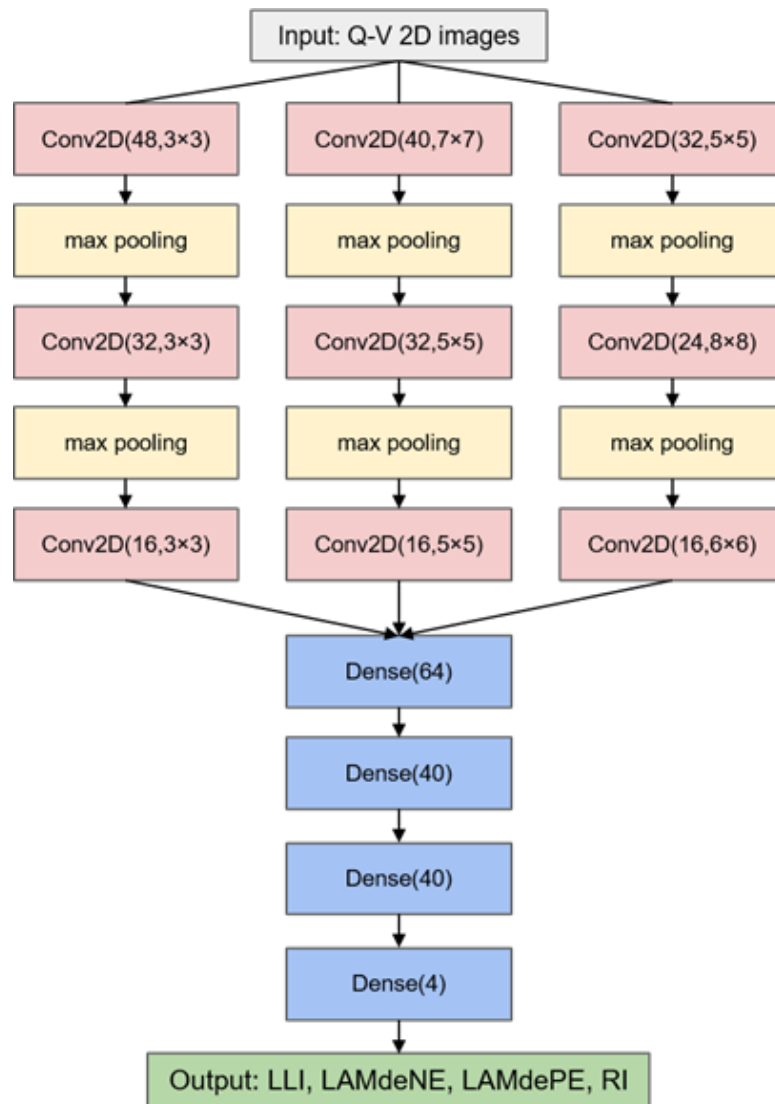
Input: Q-V 2D images

Conv2D(48,3×3)

max pooling

Conv2D(32,3×3)

max pooling

Conv2D(16,3×3)

Conv2D(40,7×7)

max pooling

Conv2D(32,5×5)

max pooling

Conv2D(16,5×5)

Conv2D(32,5×5)

max pooling

Conv2D(24,8×8)

max pooling

Conv2D(16,6×6)

Dense(64)

Dense(40)

Dense(40)

Dense(4)

Output: LLI, LAMdeNE, LAMdePE, RI